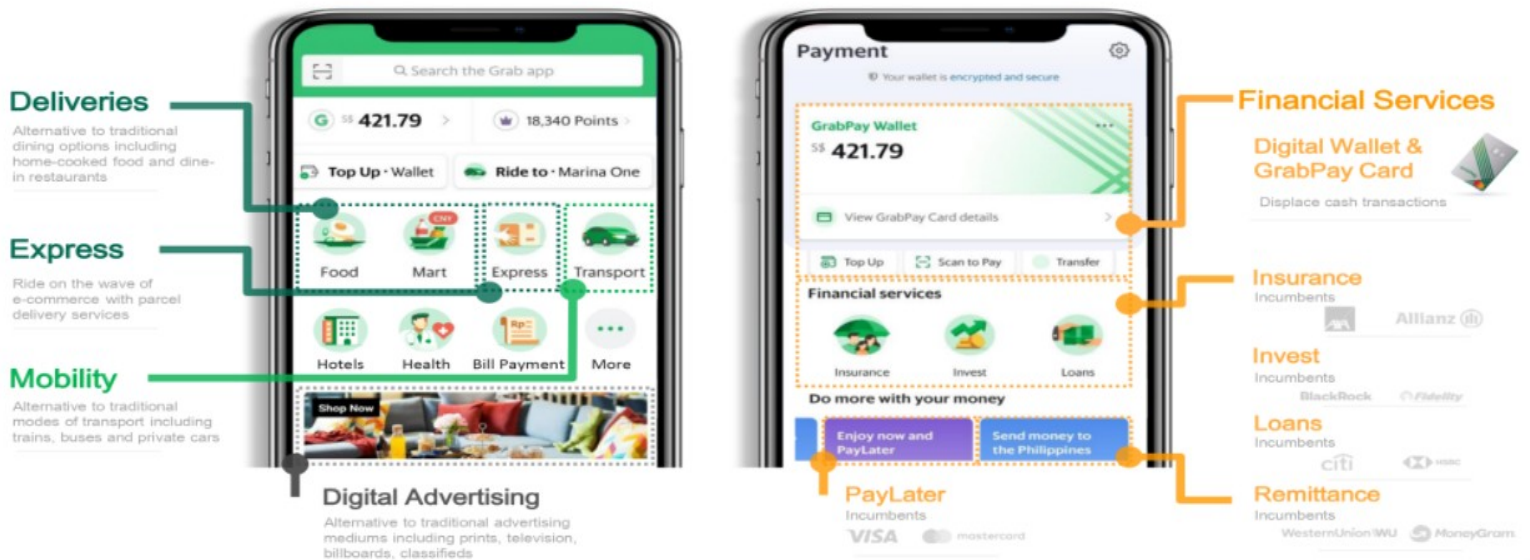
Deliveries
Alternative to traditional dining options including home-cooked food and dine-in restaurants

Express
Ride on the wave of e-commerce with parcel delivery services

Mobility
Alternative to traditional modes of transport including trains, buses and private cars

Search the Grab app
G S$ 421.79 >
18,340 Points >
Top Up · Wallet
Ride to · Marina One
CNY
Food
Mart
Express
Transport
Hotels
Health
Bill Payment
More
Shop Now

Digital Advertising
Alternative to traditional advertising mediums including prints, television, billboards, classifieds

Payment
Your wallet is encrypted and secure
GrabPay Wallet
S$ 421.79
View GrabPay Card details
Top Up
Scan to Pay
Transfer
Financial services
Insurance
Invest
Loans
Do more with your money
Enjoy now and PayLater
Send money to the Philippines

PayLater
Incumbents
VISA mastercard

Financial Services
Digital Wallet & GrabPay Card
Displace cash transactions

Insurance
Incumbents
AXA Allianz

Invest
Incumbents
BlackRock Fidelity

Loans
Incumbents
citi HSBC

Remittance
Incumbents
WesternUnion WU MoneyGram